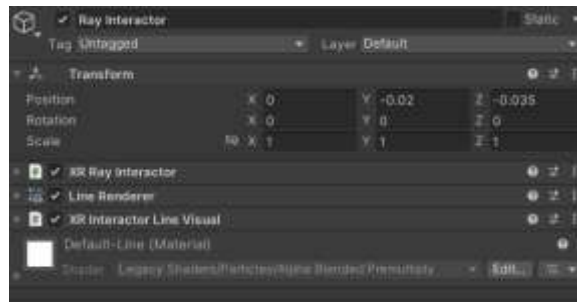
Ray Interactor
Static

Tag Untagged
Layer Default

Transform

Position X 0 Y -0.02 Z -0.035
Rotation X 0 Y 0 Z 0
Scale X 1 Y 1 Z 1

XR Ray Interactor
Line Renderer
XR Interactor Line Visual

Default-Line (Material)
Shader Legacy Shaders/Particles/Alpha Blended Premultiply
Edit...